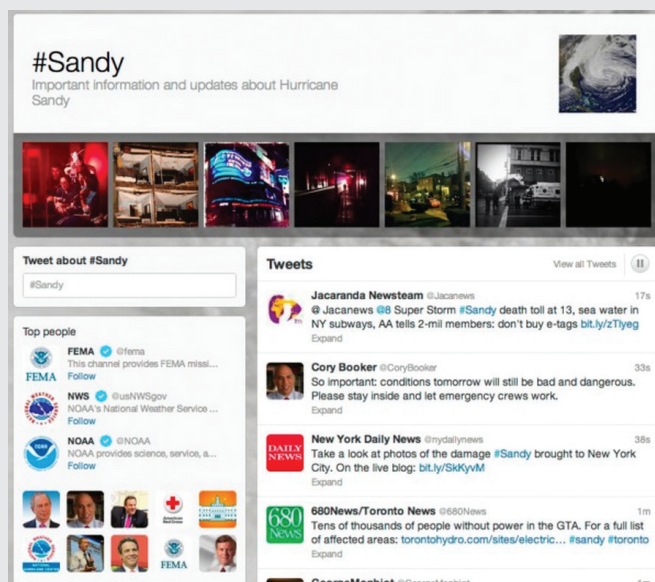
#Sandy
Important information and updates about Hurricane Sandy

Tweet about #Sandy

#Sandy

Top people

FEMA @fema
This channel provides FEMA missi...
Follow

NWS @usNWSgov
NOAA's National Weather Service ...
Follow

NOAA @NOAA
NOAA provides science, service, a...
Follow

FEMA

Tweets

View all Tweets

Jacaranda Newsteam @Jacanews 17s
@ Jacanews @8 Super Storm #Sandy death toll at 13, sea water in NY subways, AA tells 2-mil members: don't buy e-tags bit.ly/zTlyeg
Expand

Cory Booker @CoryBooker 33s
So important: conditions tomorrow will still be bad and dangerous. Please stay inside and let emergency crews work.
Expand

New York Daily News @nydailynews 38s
Take a look at photos of the damage #Sandy brought to New York City. On the live blog: bit.ly/SkKyvM
Expand

680News/Toronto News @680News 1m
Tens of thousands of people without power in the GTA. For a full list of affected areas: torontohydro.com/sites/electric... #sandy #toronto
Expand